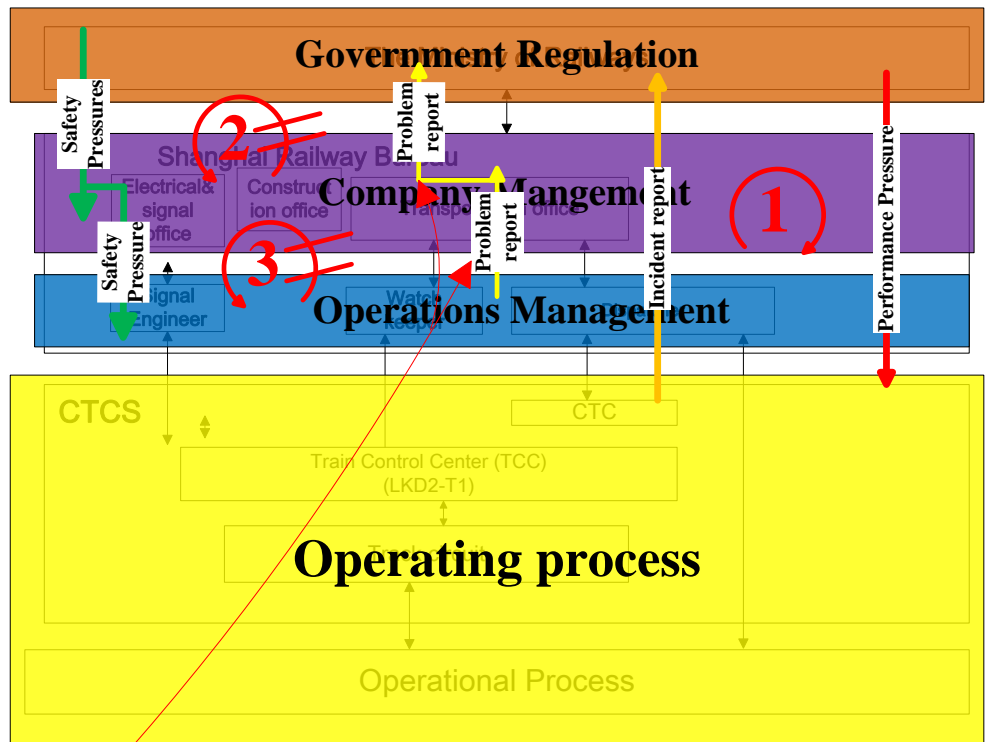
Government Regulation

Safety Pressures

Problem report

Shanghai Railway Bureau

2

Company Mangement

Electrical& signal office

Construction office

Transportation office

Problem report

Incident report

1

Performance Pressure

3

Safety Pressure

Signal Engineer

Operations Management

Watch keeper

CTCS

CTC

Train Control Center (TCC) (LKD2-T1)

Operating process

Operational Process